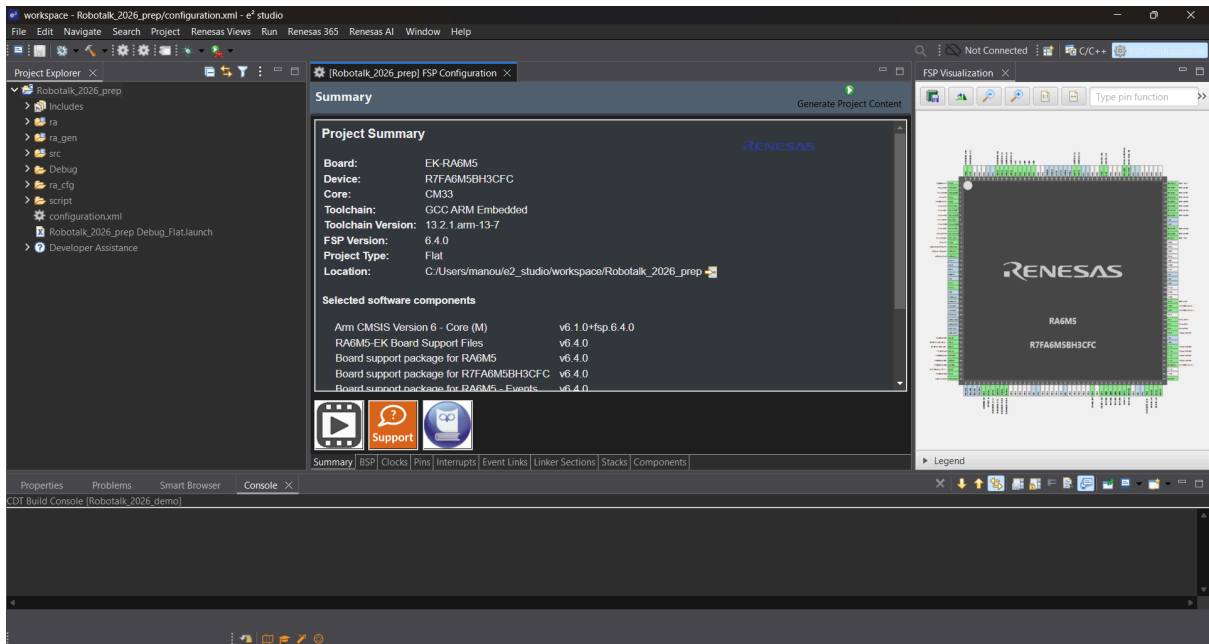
workspace - Robotalk_2026_prep/configuration.xml - e² studio

File Edit Navigate Search Project Renesas Views Run Renesas 365 Renesas AI Window Help

Not Connected C/C++

Project Explorer

Robotalk_2026_prep
Includes
ra
ra_gen
src
Debug
ra_cfg
script
configuration.xml
Robotalk_2026_prep Debug_Flat.launch
Developer Assistance

[Robotalk_2026_prep] FSP Configuration

Summary

Generate Project Content

Project Summary

RENESAS

| | |
|---|---|
| Board: | EK-RA6M5 |
| Device: | R7FA6M5BH3CFC |
| Core: | CM33 |
| Toolchain: | GCC ARM Embedded |
| Toolchain Version: | 13.2.1.arm-13-7 |
| FSP Version: | 6.4.0 |
| Project Type: | Flat |
| Location: | C:/Users/manou/e2_studio/workspace/Robotalk_2026_prep |

Selected software components

| | |
|---|---|
| Arm CMSIS Version 6 - Core (M) | v6.1.0+fsp.6.4.0 |
| RA6M5-EK Board Support Files | v6.4.0 |
| Board support package for RA6M5 | v6.4.0 |
| Board support package for R7FA6M5BH3CFC | v6.4.0 |
| Board support package for RA6M5 - Events | v6.4.0 |

Support

Summary BSP Clocks Pins Interrupts Event Links Linker Sections Stacks Components

FSP Visualization

Type pin function

RENESAS

RA6M5

R7FA6M5BH3CFC

Legend

Properties Problems Smart Browser Console

CDT Build Console [Robotalk_2026_demo]